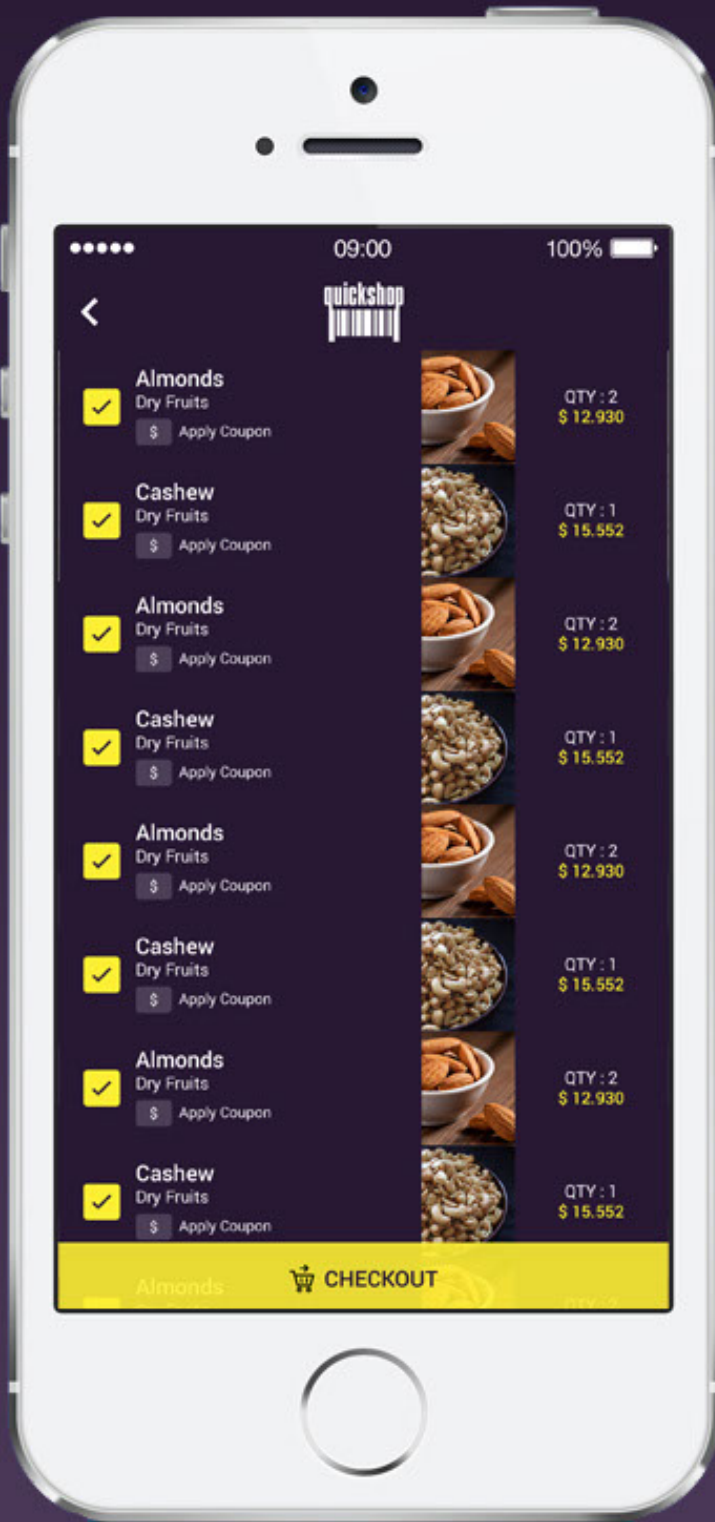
●●●●● 09:00 100%

quickshop

Almonds
Dry Fruits
$ Apply Coupon
QTY : 2
$ 12.930

Cashew
Dry Fruits
$ Apply Coupon
QTY : 1
$ 15.552

Almonds
Dry Fruits
$ Apply Coupon
QTY : 2
$ 12.930

Cashew
Dry Fruits
$ Apply Coupon
QTY : 1
$ 15.552

Almonds
Dry Fruits
$ Apply Coupon
QTY : 2
$ 12.930

Cashew
Dry Fruits
$ Apply Coupon
QTY : 1
$ 15.552

Almonds
Dry Fruits
$ Apply Coupon
QTY : 2
$ 12.930

Cashew
Dry Fruits
$ Apply Coupon
QTY : 1
$ 15.552

Almonds

CHECKOUT